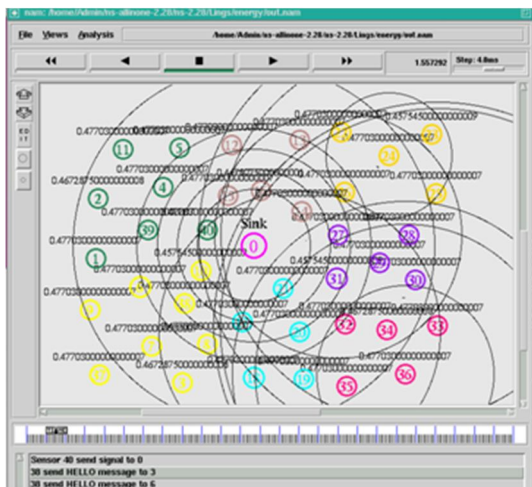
nam: /home/Admin/ns-allinone-2.28/ns-2.28/Lings/energy/out.nam

File Views Analysis

/home/Admin/ns-allinone-2.28/ns-2.28/Lings/energy/out.nam

1.557292

Step: 4.8ms

0.477030000000000007

0.457545000000000007

0.467287500000000007

0.457545000000000007

0.457545000000000007

Sink

0

11

5

12

24

2

4

39

40

27

28

1

31

29

30

32

34

33

35

36

19

Sensor 40 send signal to 0

38 send HELLO message to 3

38 send HELLO message to 6